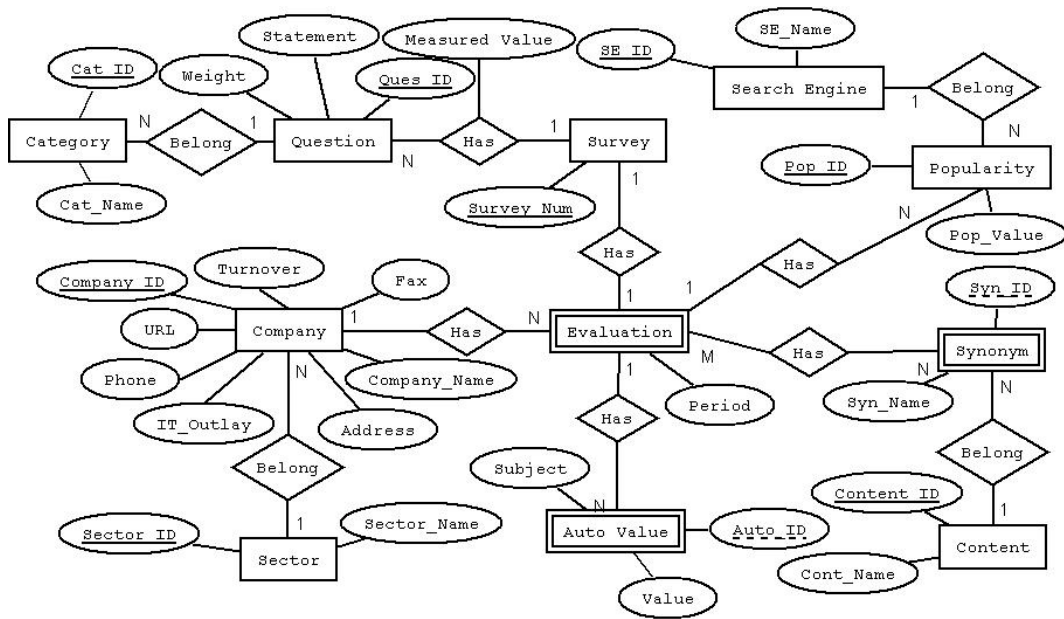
Statement
Measured Value
SE_ID
SE_Name
Cat_ID
Weight
Ques_ID
Search Engine
Belong
Category
N
Belong
1
Question
Has
1
Survey
1
N
N
Cat_Name
Survey_Num
1
Pop_ID
Popularity
N
Pop_Value
Has
Company_ID
Turnover
Fax
1
Has
Syn_ID
URL
Company
1
Has
N
Evaluation
Has
Synonym
M
N
Phone
N
Company_Name
1
Period
Syn_Name
N
IT_Outlay
Address
Has
Belong
Belong
Subject
N
Content_ID
1
Sector_ID
Sector_Name
1
Auto Value
Auto_ID
Sector
Content
Cont_Name
Value